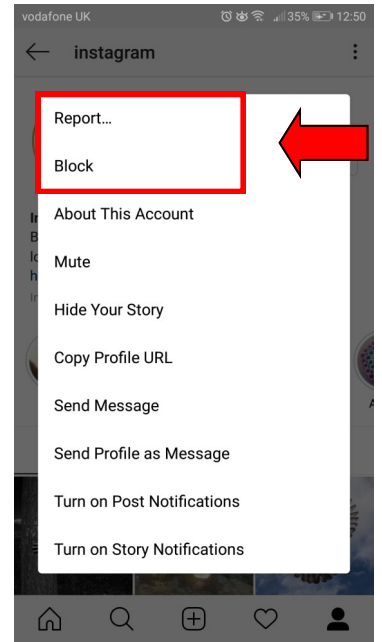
vodafone UK 35% 12:50

instagram

Report...

Block

About This Account

Mute

Hide Your Story

Copy Profile URL

Send Message

Send Profile as Message

Turn on Post Notifications

Turn on Story Notifications